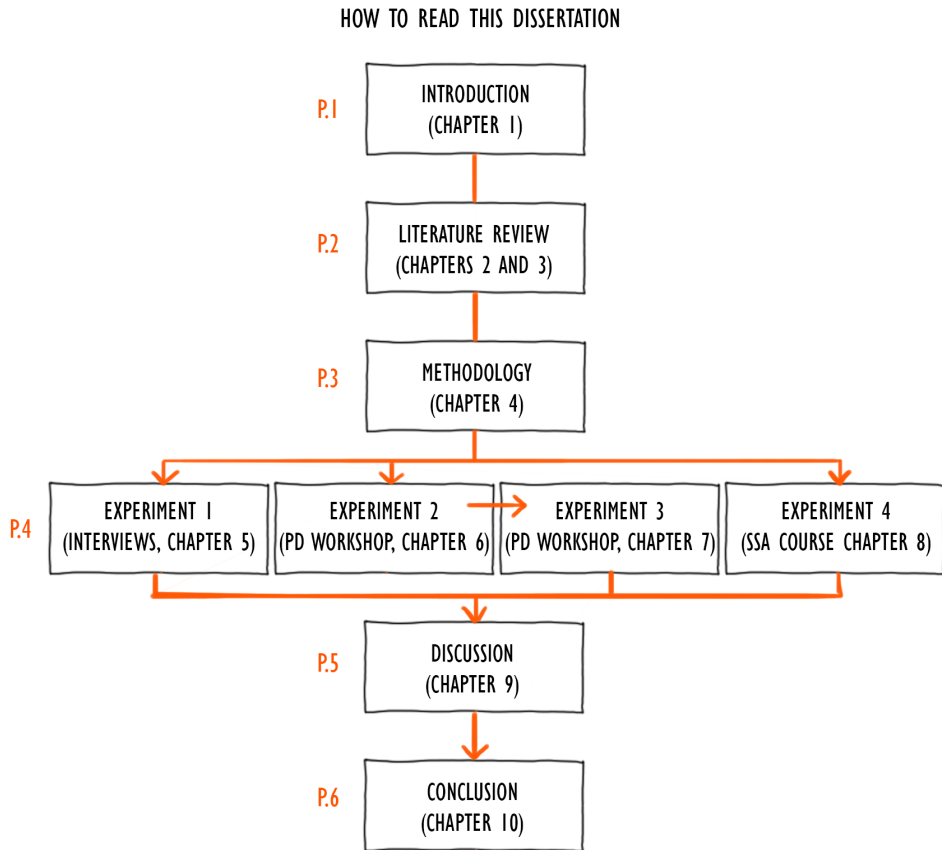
HOW TO READ THIS DISSERTATION

P.1

INTRODUCTION
(CHAPTER 1)

P.2

LITERATURE REVIEW
(CHAPTERS 2 AND 3)

P.3

METHODOLOGY
(CHAPTER 4)

P.4

EXPERIMENT 1
(INTERVIEWS, CHAPTER 5)

EXPERIMENT 2
(PD WORKSHOP, CHAPTER 6)

EXPERIMENT 3
(PD WORKSHOP, CHAPTER 7)

EXPERIMENT 4
(SSA COURSE CHAPTER 8)

P.5

DISCUSSION
(CHAPTER 9)

P.6

CONCLUSION
(CHAPTER 10)